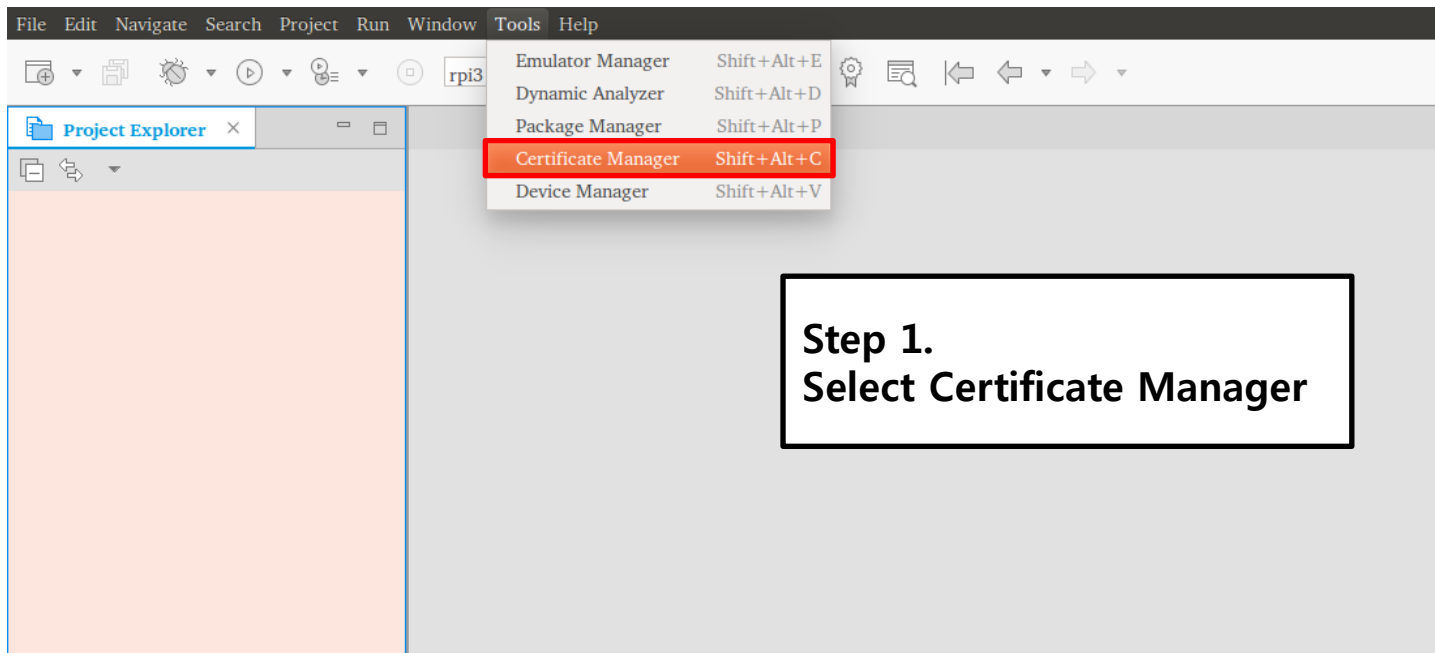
File Edit Navigate Search Project Run Window Tools Help

rpi3

Emulator Manager Shift+Alt+E
Dynamic Analyzer Shift+Alt+D
Package Manager Shift+Alt+P
Certificate Manager Shift+Alt+C
Device Manager Shift+Alt+V

Project Explorer

Step 1.
Select Certificate Manager